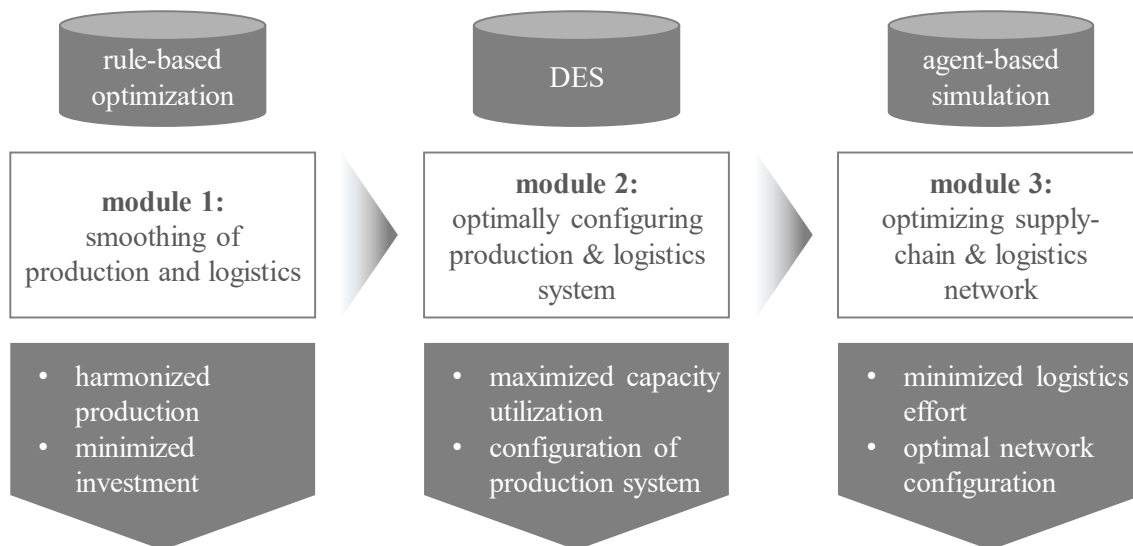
rule-based optimization

DES

agent-based simulation

**module 1:** smoothing of production and logistics

**module 2:** optimally configuring production & logistics system

**module 3:** optimizing supply-chain & logistics network

• harmonized production
• minimized investment

• maximized capacity utilization
• configuration of production system

• minimized logistics effort
• optimal network configuration